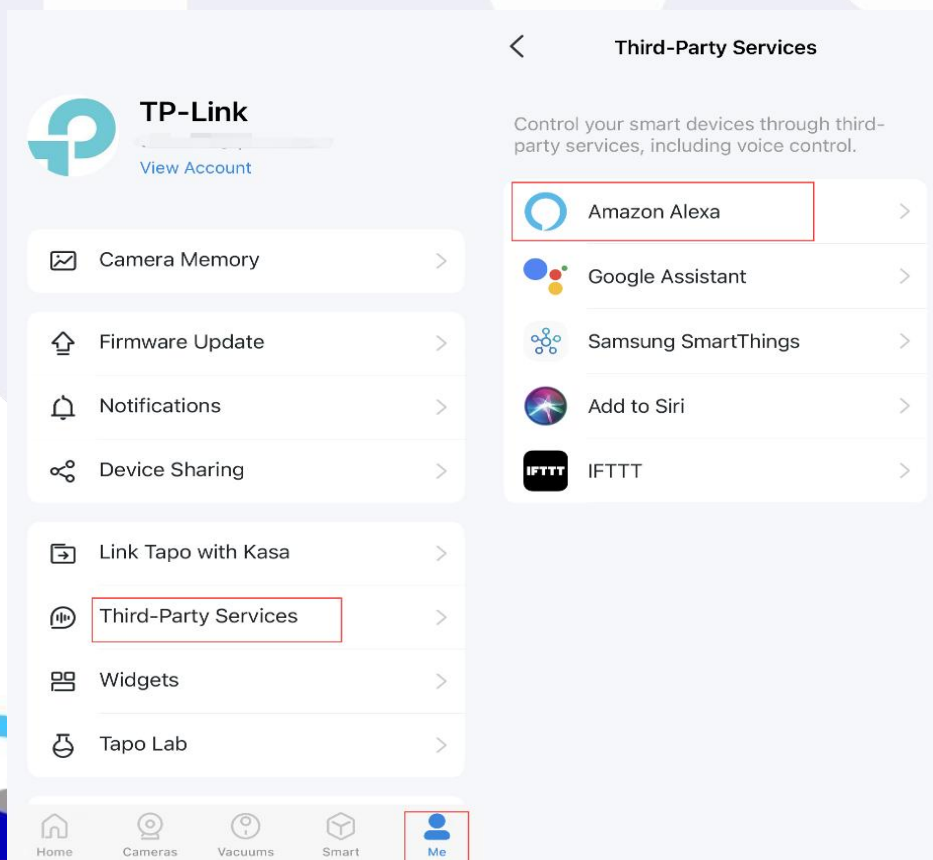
TP-Link
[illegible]
View Account

Camera Memory

Firmware Update
Notifications
Device Sharing

Link Tapo with Kasa
Third-Party Services
Widgets
Tapo Lab

Home Cameras Vacuums Smart Me

Third-Party Services

Control your smart devices through third-party services, including voice control.

Amazon Alexa
Google Assistant
Samsung SmartThings
Add to Siri
IFTTT IFTTT